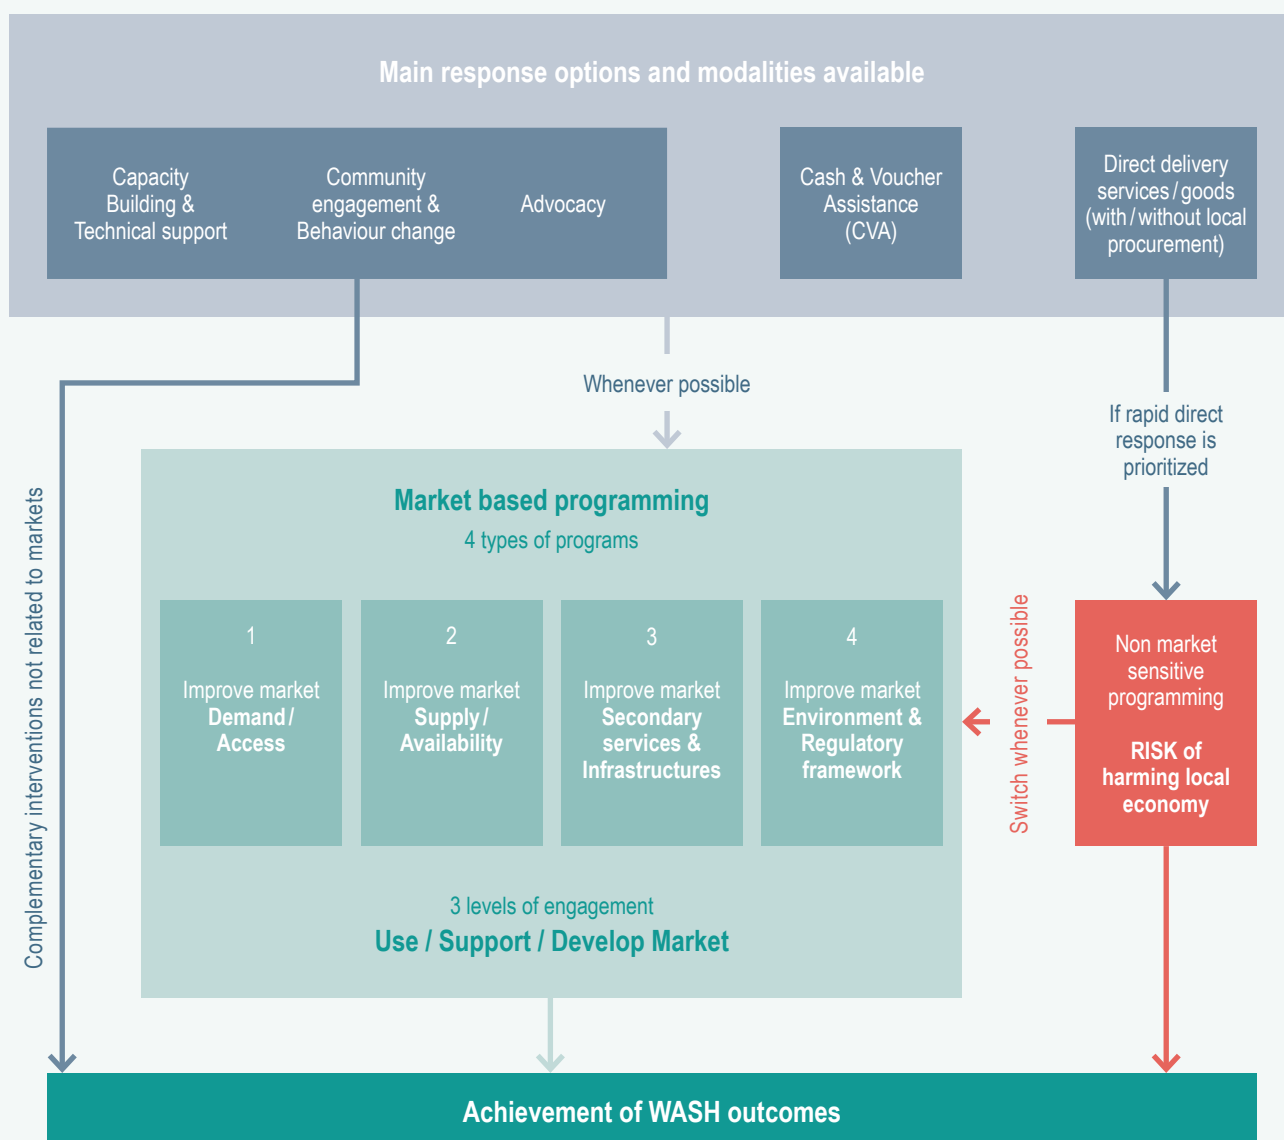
Main response options and modalities available

Capacity Building & Technical support

Community engagement & Behaviour change

Advocacy

Cash & Voucher Assistance (CVA)

Direct delivery services / goods (with / without local procurement)

Whenever possible

If rapid direct response is prioritized

Complementary interventions not related to markets

Market based programming

4 types of programs

1

Improve market **Demand / Access**

2

Improve market **Supply / Availability**

3

Improve market **Secondary services & Infrastructures**

4

Improve market **Environment & Regulatory framework**

Switch whenever possible

Non market sensitive programming

RISK of harming local economy

3 levels of engagement

Use / Support / Develop Market

Achievement of WASH outcomes